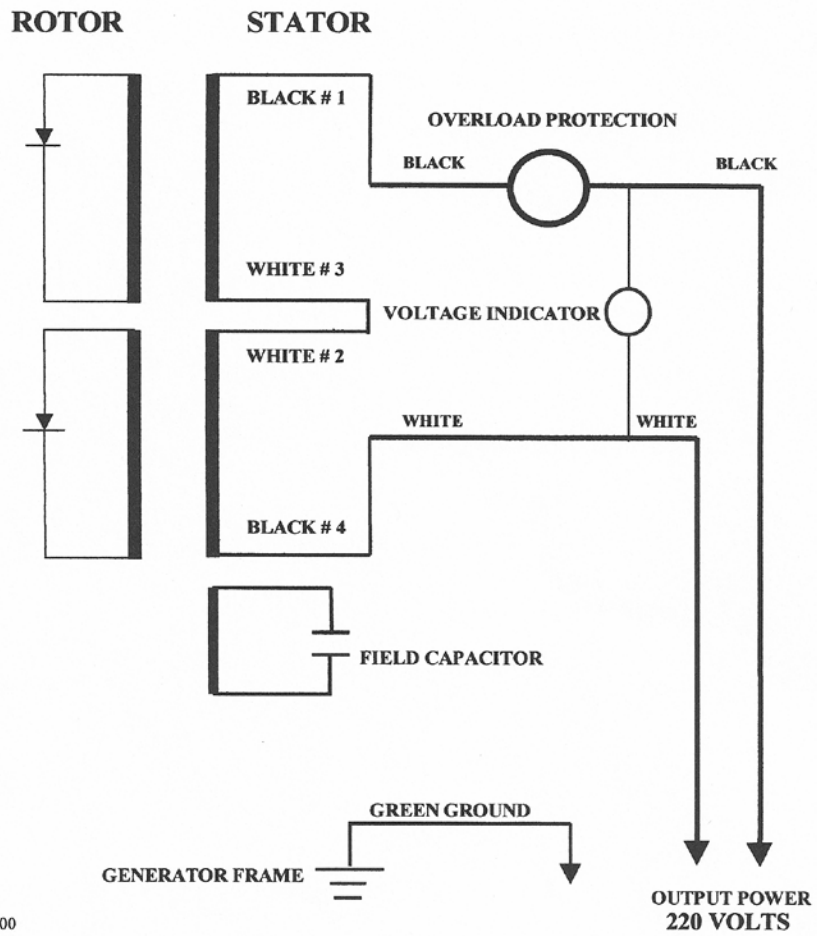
ROTOR

STATOR

BLACK # 1

OVERLOAD PROTECTION

BLACK

BLACK

WHITE # 3

VOLTAGE INDICATOR

WHITE # 2

WHITE

WHITE

BLACK # 4

FIELD CAPACITOR

GREEN GROUND

GENERATOR FRAME

00

OUTPUT POWER
220 VOLTS